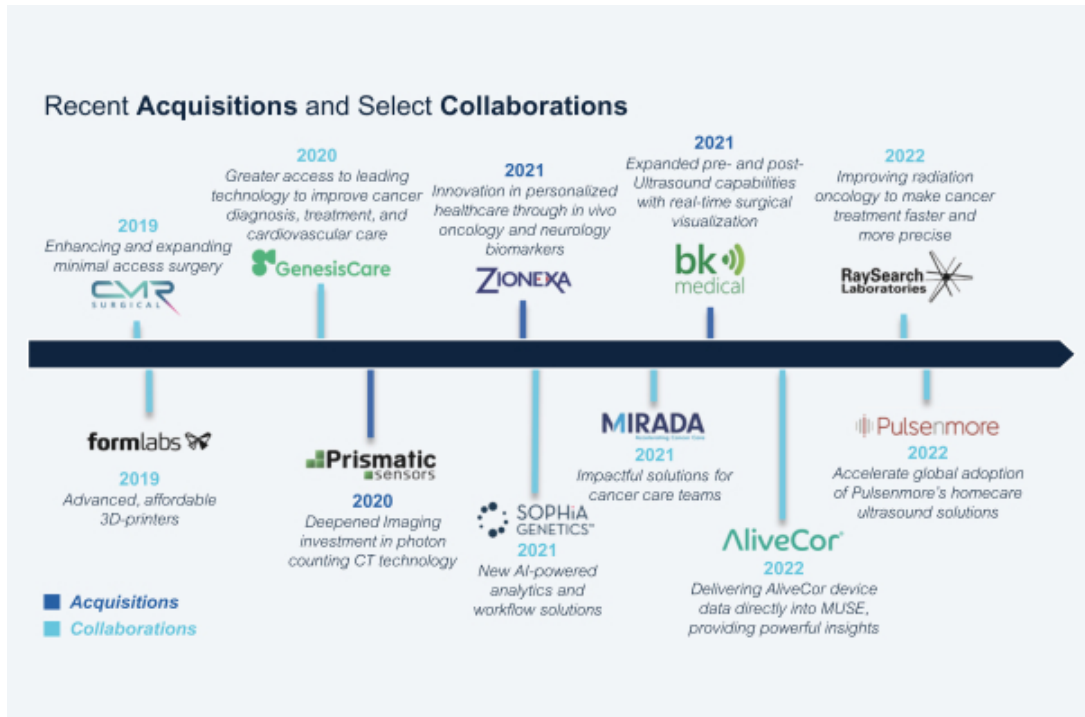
Recent **Acquisitions** and Select **Collaborations**

2019
Enhancing and expanding minimal access surgery
CMR SURGICAL

2020
Greater access to leading technology to improve cancer diagnosis, treatment, and cardiovascular care
GenesisCare

2021
Innovation in personalized healthcare through in vivo oncology and neurology biomarkers
ZIONEXA

2021
Expanded pre- and post-Ultrasound capabilities with real-time surgical visualization
bk medical

2022
Improving radiation oncology to make cancer treatment faster and more precise
RaySearch Laboratories

formlabs
2019
Advanced, affordable 3D-printers

Prismatic sensors
2020
Deepened Imaging investment in photon counting CT technology

SOPHiA GENETICS™
2021
New AI-powered analytics and workflow solutions

MIRADA
Accelerating Cancer Care
2021
Impactful solutions for cancer care teams

AliveCor®
2022
Delivering AliveCor device data directly into MUSE, providing powerful insights

Pulsenmore
2022
Accelerate global adoption of Pulsenmore's homecare ultrasound solutions

Acquisitions
Collaborations